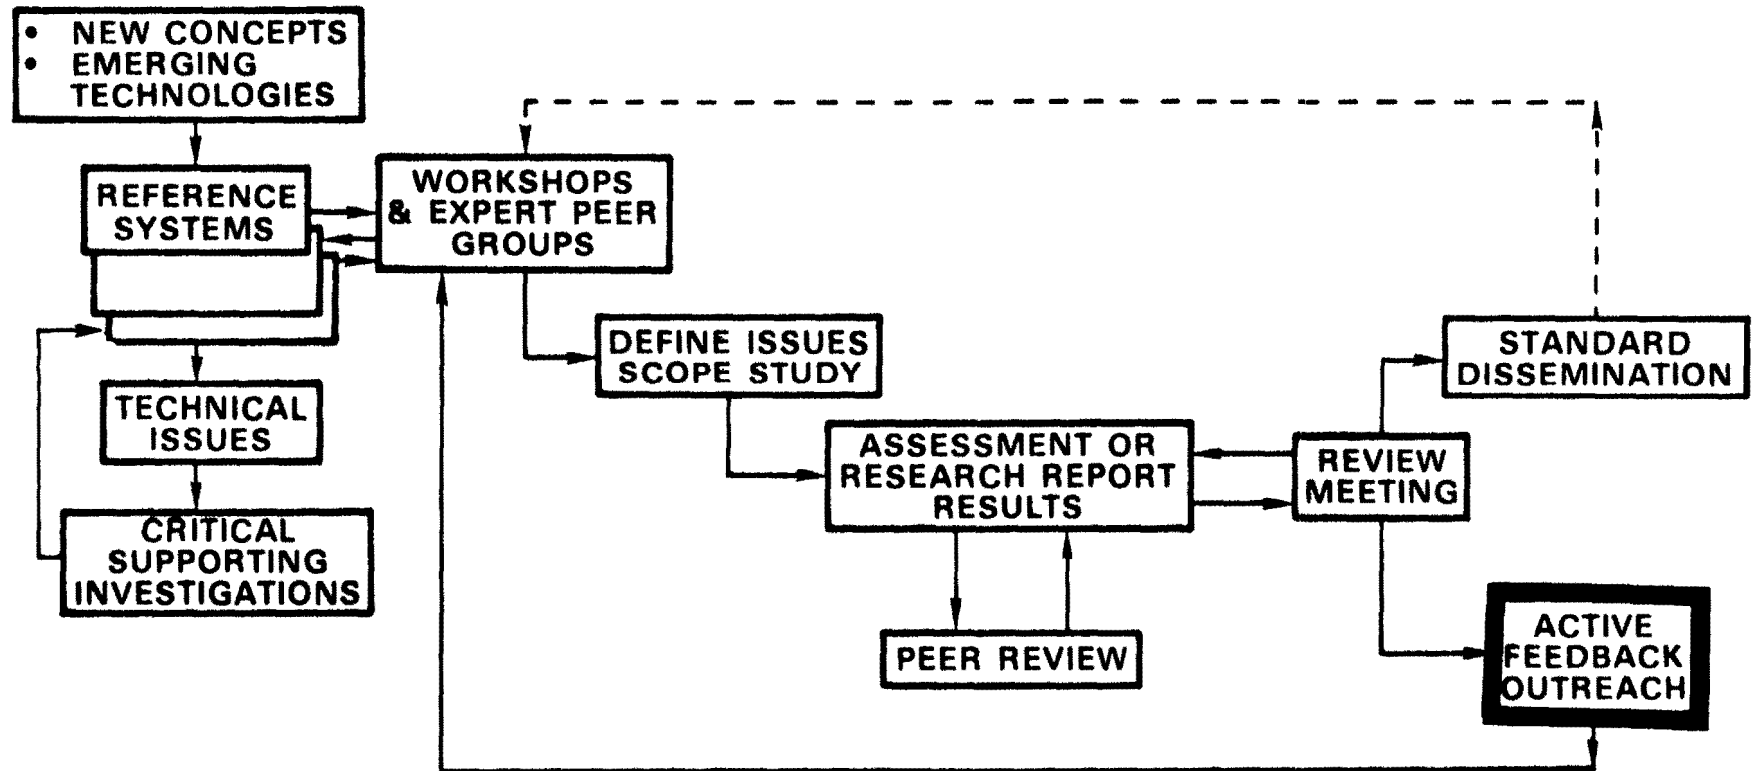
• NEW CONCEPTS
• EMERGING TECHNOLOGIES

REFERENCE SYSTEMS

WORKSHOPS & EXPERT PEER GROUPS

TECHNICAL ISSUES

CRITICAL SUPPORTING INVESTIGATIONS

DEFINE ISSUES SCOPE STUDY

STANDARD DISSEMINATION

ASSESSMENT OR RESEARCH REPORT RESULTS

REVIEW MEETING

PEER REVIEW

ACTIVE FEEDBACK OUTREACH